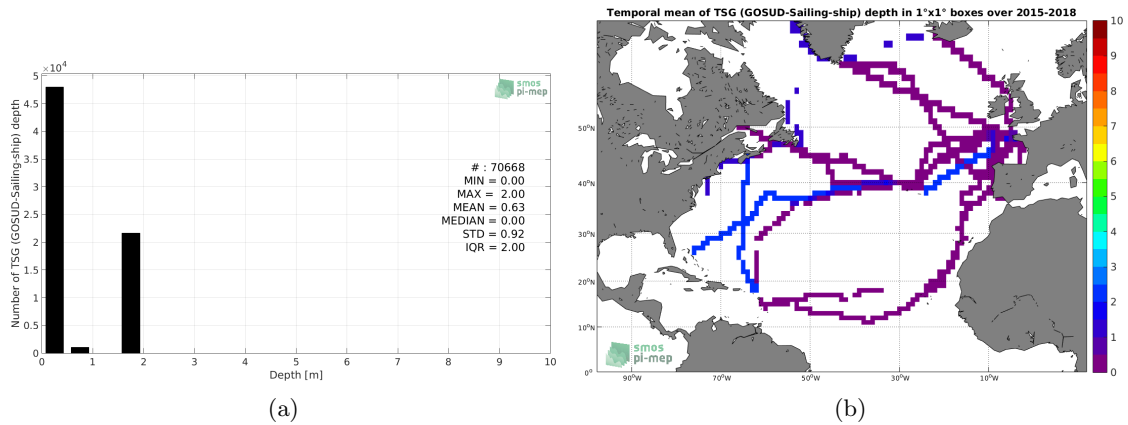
$\times 10^4$
5
4.5
4
3.5
3
2.5
2
1.5
1
0.5
0
Number of TSG (GOSUD-Sailing-ship) depth
smos pi-mep
# : 70668
MIN = 0.00
MAX = 2.00
MEAN = 0.63
MEDIAN = 0.00
STD = 0.92
IQR = 2.00
0 1 2 3 4 5 6 7 8 9 10
Depth [m]

(a)

Temporal mean of TSG (GOSUD-Sailing-ship) depth in 1°x1° boxes over 2015-2018
50°N
40°N
30°N
20°N
10°N
0°
90°W 70°W 50°W 30°W 10°W
smos pi-mep
10
9
8
7
6
5
4
3
2
1
0

(b)